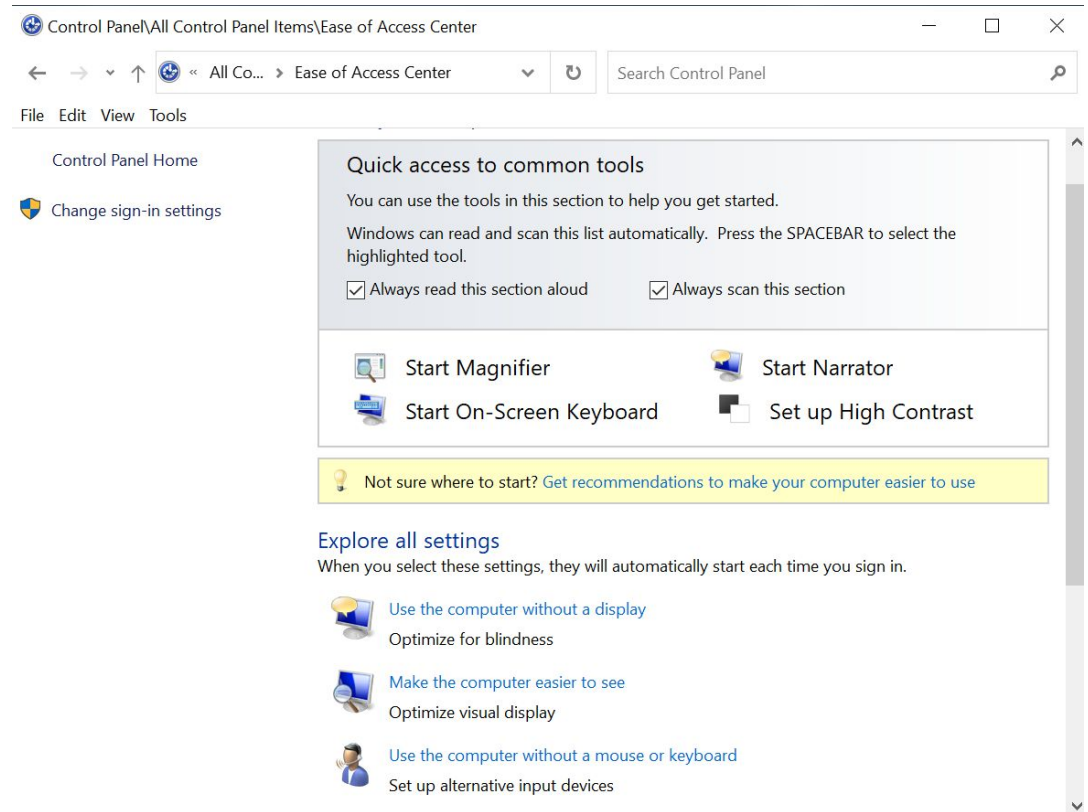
Control Panel\All Control Panel Items\Ease of Access Center

« All Co... > Ease of Access Center

Search Control Panel

File Edit View Tools

Control Panel Home

Change sign-in settings

Quick access to common tools

You can use the tools in this section to help you get started.

Windows can read and scan this list automatically. Press the SPACEBAR to select the highlighted tool.

Always read this section aloud

Always scan this section

Start Magnifier

Start Narrator

Start On-Screen Keyboard

Set up High Contrast

Not sure where to start? Get recommendations to make your computer easier to use

Explore all settings

When you select these settings, they will automatically start each time you sign in.

Use the computer without a display

Optimize for blindness

Make the computer easier to see

Optimize visual display

Use the computer without a mouse or keyboard

Set up alternative input devices